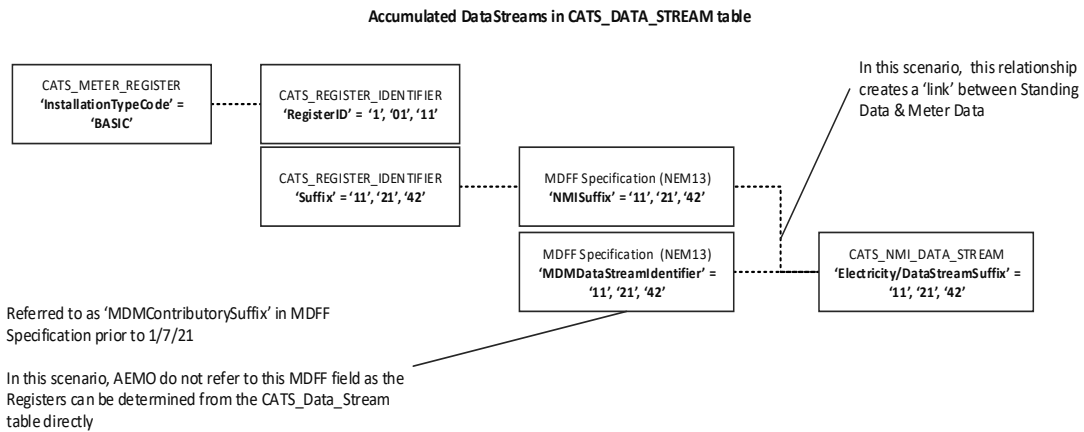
Accumulated DataStreams in CATS_DATA_STREAM table

CATS_METER_REGISTER
'InstallationTypeCode' = 'BASIC'

CATS_REGISTER_IDENTIFIER
'RegisterID' = '1', '01', '11'

In this scenario, this relationship creates a 'link' between Standing Data & Meter Data

CATS_REGISTER_IDENTIFIER
'Suffix' = '11', '21', '42'

MDFF Specification (NEM13)
'NMISuffix' = '11', '21', '42'

MDFF Specification (NEM13)
'MDMDataStreamIdentifier' = '11', '21', '42'

CATS_NMI_DATA_STREAM
'Electricity/DataStreamSuffix' = '11', '21', '42'

Referred to as 'MDMContributorySuffix' in MDFF Specification prior to 1/7/21

In this scenario, AEMO do not refer to this MDFF field as the Registers can be determined from the CATS_Data_Stream table directly